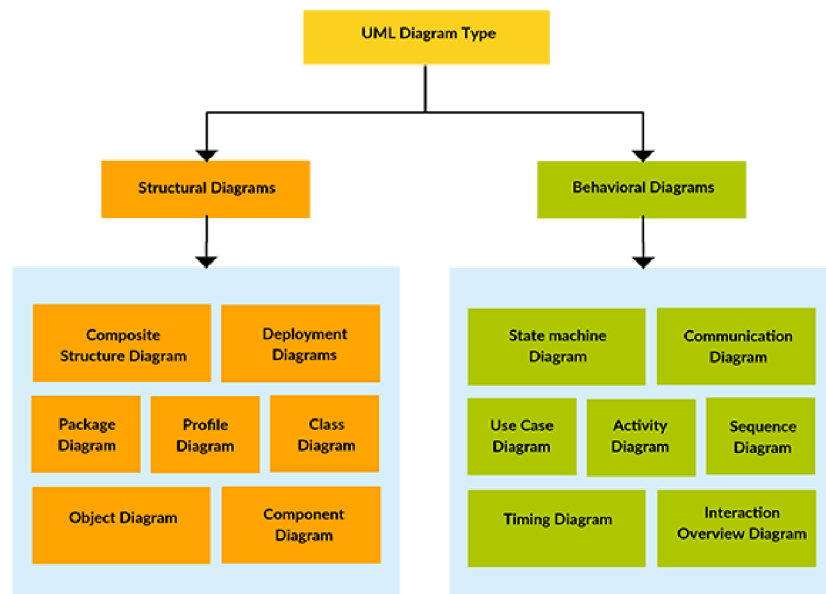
UML Diagram Type

Structural Diagrams

Behavioral Diagrams

Composite Structure Diagram

Deployment Diagrams

Package Diagram

Profile Diagram

Class Diagram

Object Diagram

Component Diagram

State machine Diagram

Communication Diagram

Use Case Diagram

Activity Diagram

Sequence Diagram

Timing Diagram

Interaction Overview Diagram